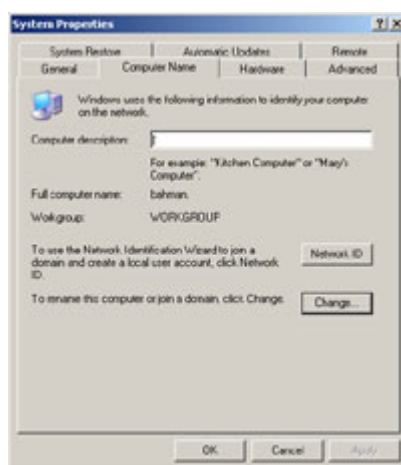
System Properties

?
X

System Restore
Automatic Updates
Remote
General
Computer Name
Hardware
Advanced

Windows uses the following information to identify your computer on the network.

Computer description:

For example: "Kitchen Computer" or "Mary's Computer".

Full computer name: bahman.

Workgroup: WORKGROUP

To use the Network Identification Wizard to join a domain and create a local user account, click Network ID.

Network ID

To rename this computer or join a domain, click Change.

Change...

OK
Cancel
Apply